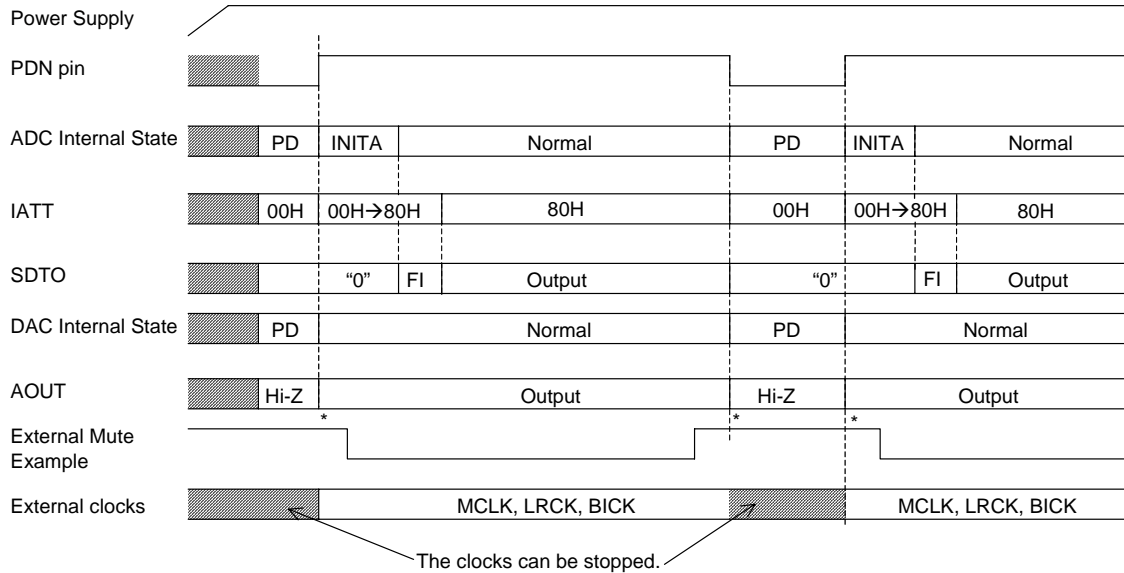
Power Supply

PDN pin

ADC Internal State | PD | INITA | Normal | PD | INITA | Normal

IATT | 00H | 00H→80H | 80H | 00H | 00H→80H | 80H

SDTO | "0" | FI | Output | "0" | FI | Output

DAC Internal State | PD | Normal | PD | Normal

AOUT | Hi-Z | Output | Hi-Z | Output

External Mute Example

*

*

*

External clocks | MCLK, LRCK, BICK | MCLK, LRCK, BICK

The clocks can be stopped.